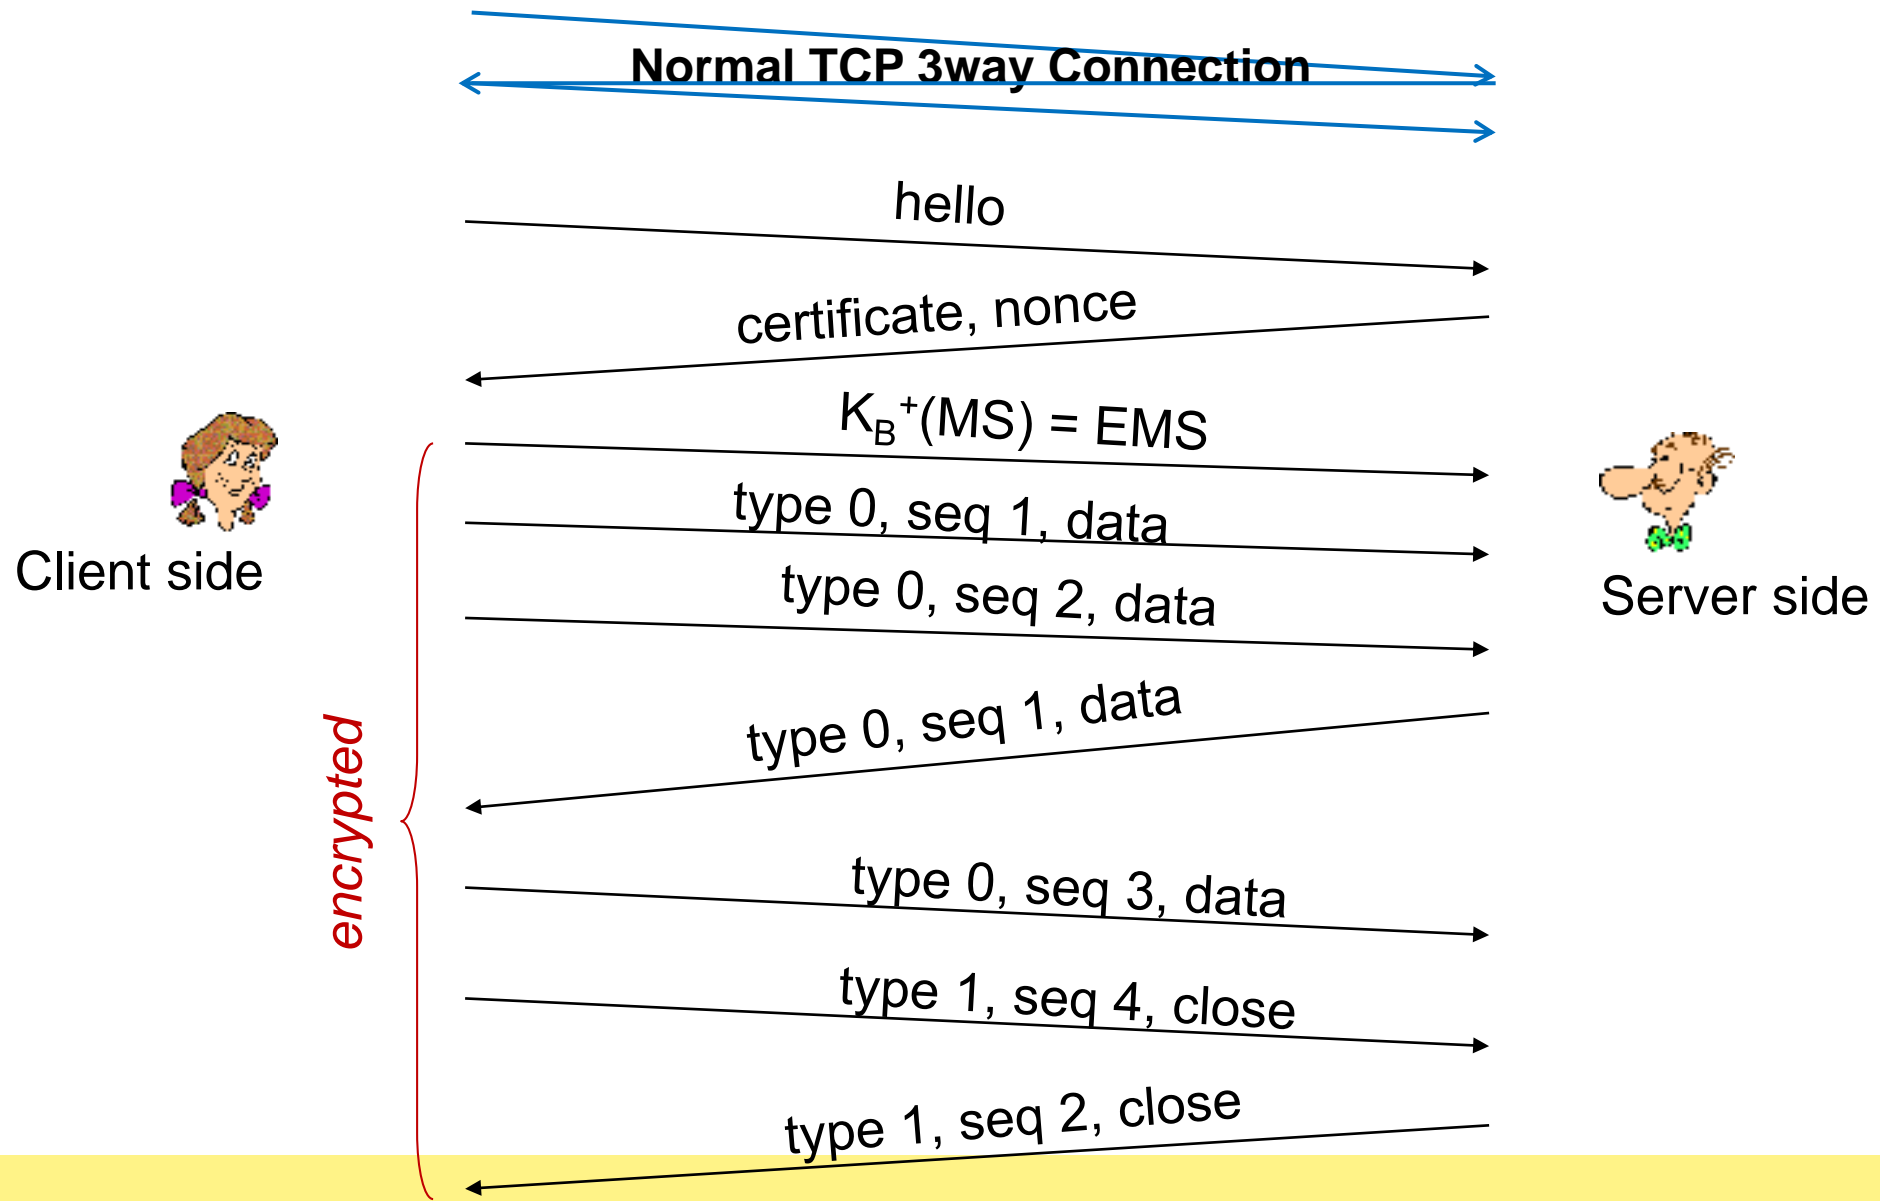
Normal TCP 3way Connection

hello

certificate, nonce

$K_B^+(MS)$ = EMS

type 0, seq 1, data

type 0, seq 2, data

type 0, seq 1, data

type 0, seq 3, data

type 1, seq 4, close

type 1, seq 2, close

Client side

Server side

encrypted